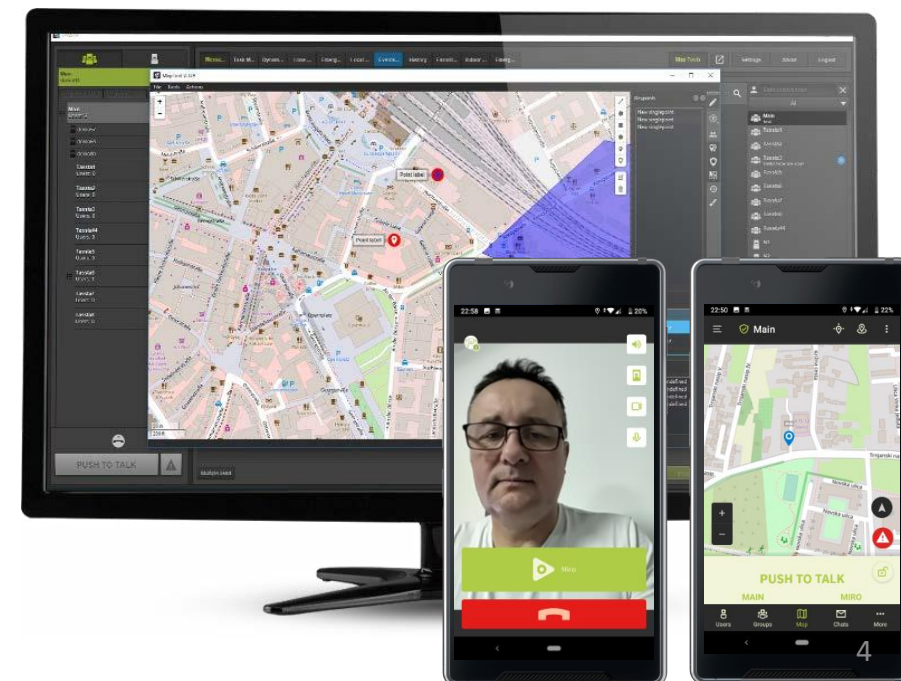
Map Tools
Settings
Admin
Logout
Main
Testdef
Testdef
Testdef2
Testdef3
Testdef4
Point label
Point label
Map
File
Tools
Actions
PUSH TO TALK
22:58
20%
Miro
22:50
22%
Main
PUSH TO TALK
MAIN
MIRO
Users
Groups
Map
Chats
More
4